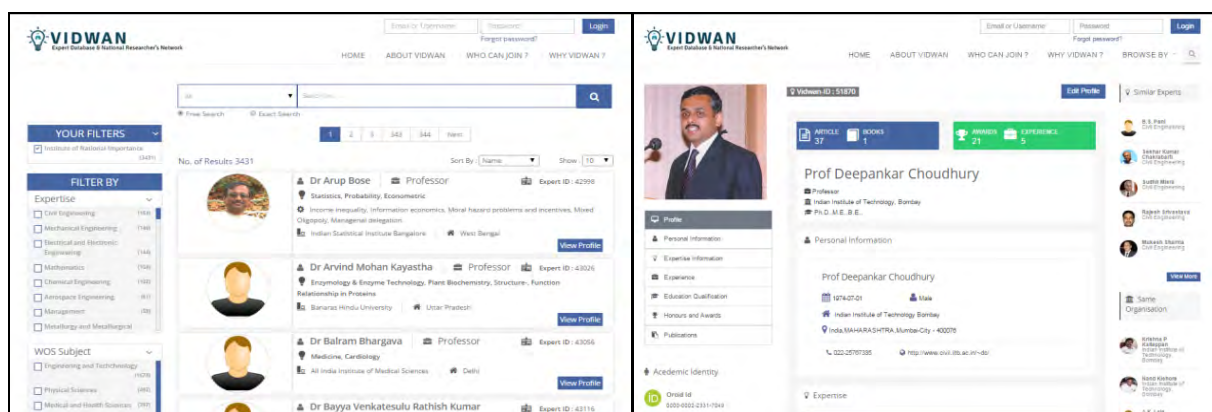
VIDWAN
Expert Database & National Researcher's Network

Email or Username | Password | Login
Forgot password?

HOME | ABOUT VIDWAN | WHO CAN JOIN ? | WHY VIDWAN ?

All | Search...
Free Search | Exact Search

YOUR FILTERS
Institute of National Importance (3431)

FILTER BY
Expertise
Civil Engineering (163)
Mechanical Engineering (149)
Electrical and Electronic Engineering (144)
Mathematics (103)
Chemical Engineering (100)
Aerospace Engineering (61)
Management (58)
Metallurgy and Metallurgical

WOS Subject
Engineering and Technology (1629)
Physical Sciences (882)
Medical and Health Sciences (397)

1 | 2 | 3 | 343 | 344 | Next

No. of Results 3431 | Sort By: Name | Show: 10

Dr Arup Bose | Professor | Expert ID : 42998
Statistics, Probability, Econometric
Income inequality, Information economics, Moral hazard problems and incentives, Mixed Oligopoly, Managerial delegation
Indian Statistical Institute Bangalore | West Bengal
View Profile

Dr Arvind Mohan Kayastha | Professor | Expert ID : 43026
Enzymology & Enzyme Technology, Plant Biochemistry, Structure-, Function Relationship in Proteins
Banaras Hindu University | Uttar Pradesh
View Profile

Dr Balram Bhargava | Professor | Expert ID : 43056
Medicine, Cardiology
All India Institute of Medical Sciences | Delhi
View Profile

Dr Bayya Venkatesulu Rathish Kumar | Expert ID : 43116

VIDWAN
Expert Database & National Researcher's Network

Email or Username | Password | Login
Forgot password?

HOME | ABOUT VIDWAN | WHO CAN JOIN ? | WHY VIDWAN ? | BROWSE BY

Vidwan-ID : 51870 | Edit Profile

ARTICLE 37 | BOOKS 1 | AWARDS 21 | EXPERIENCE 5

Prof Deepankar Choudhury
Professor
Indian Institute of Technology, Bombay
Ph.D.,M.E.,B.E.,

Profile
Personal Information
Expertise Information
Experience
Education Qualification
Honours and Awards
Publications

Academic Identity
Orcid Id
0000-0002-2331-7044

Personal Information
Prof Deepankar Choudhury
1974-07-01 | Male
Indian Institute of Technology Bombay
India,MAHARASHTRA,Mumbai City - 400076
022-25767335 | http://www.civil.iitb.ac.in/~dc/

Expertise

Similar Experts
B. S. Pani Civil Engineering
Sekhar Kumar Chakrabarti Civil Engineering
Sudhir Misra Civil Engineering
Rajesh Srivastava Civil Engineering
Mukesh Sharma Civil Engineering
View More

Same Organisation
Krishna P Kaliappan Indian Institute of Technology Bombay
Rand Kishore Indian Institute of Technology Bombay